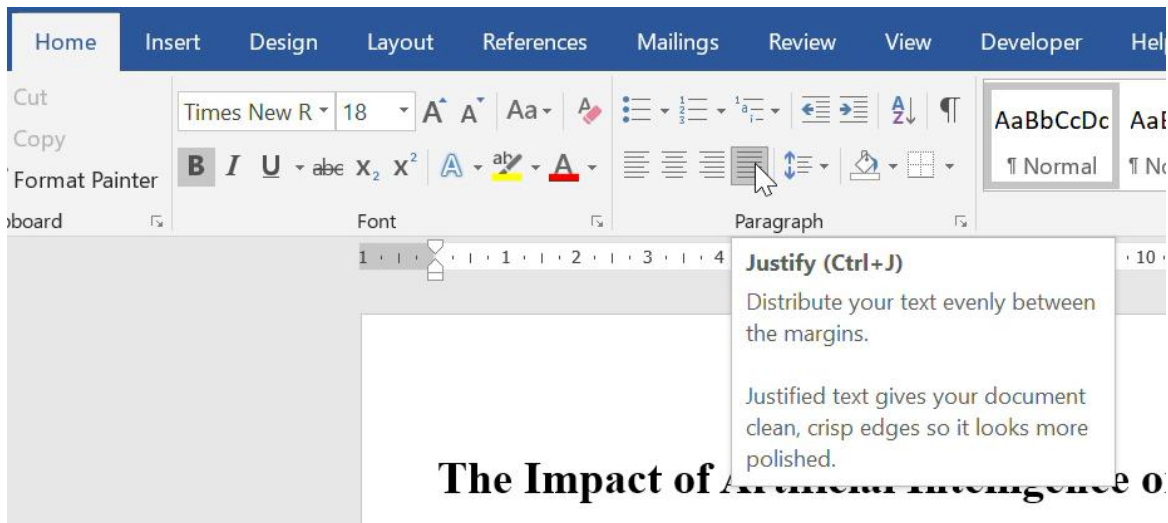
Home Insert Design Layout References Mailings Review View Developer Hel

Cut
Copy
Format Painter
board

Times New R 18 A A Aa
B I U abc $x_2$ $x^2$ A ab A
Font

Paragraph

AaBbCcDc AaI
¶ Normal ¶ No

1 · 1 · 2 · 3 · 4 · 10

Justify (Ctrl+J)
Distribute your text evenly between the margins.

Justified text gives your document clean, crisp edges so it looks more polished.

The Impact of A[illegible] o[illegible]